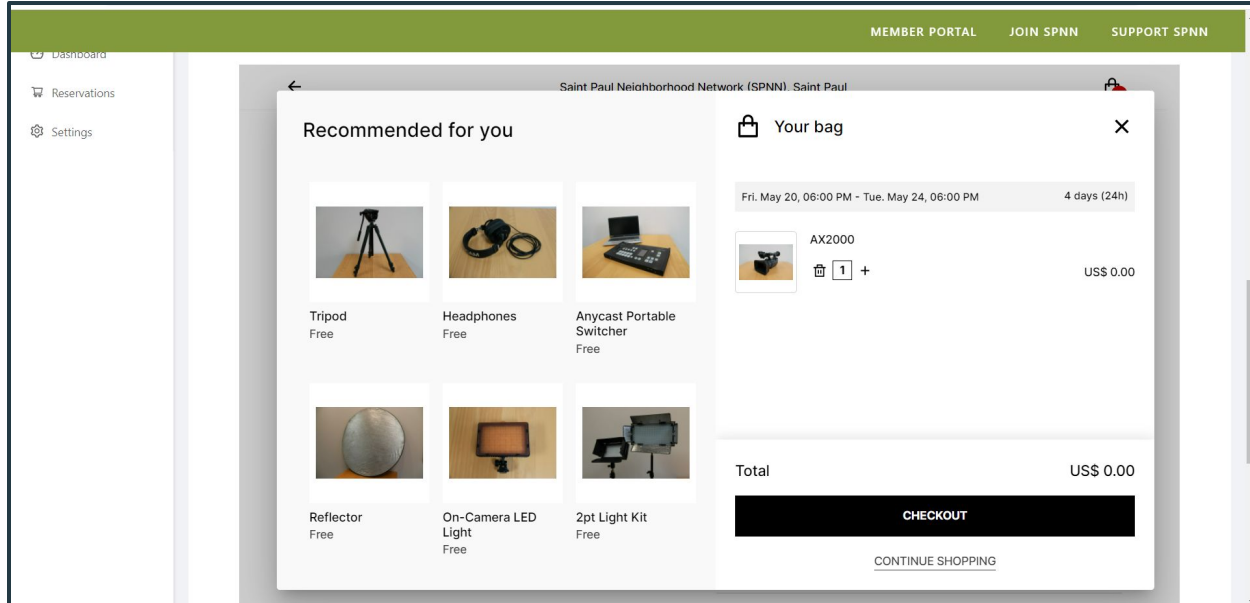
MEMBER PORTAL JOIN SPNN SUPPORT SPNN

Dashboard

Reservations

Settings

Saint Paul Neighborhood Network (SPNN), Saint Paul

Recommended for you

Tripod
Free

Headphones
Free

Anycast Portable Switcher
Free

Reflector
Free

On-Camera LED Light
Free

2pt Light Kit
Free

Your bag

Fri. May 20, 06:00 PM - Tue. May 24, 06:00 PM 4 days (24h)

AX2000

1 +

US$ 0.00

Total US$ 0.00

CHECKOUT

CONTINUE SHOPPING